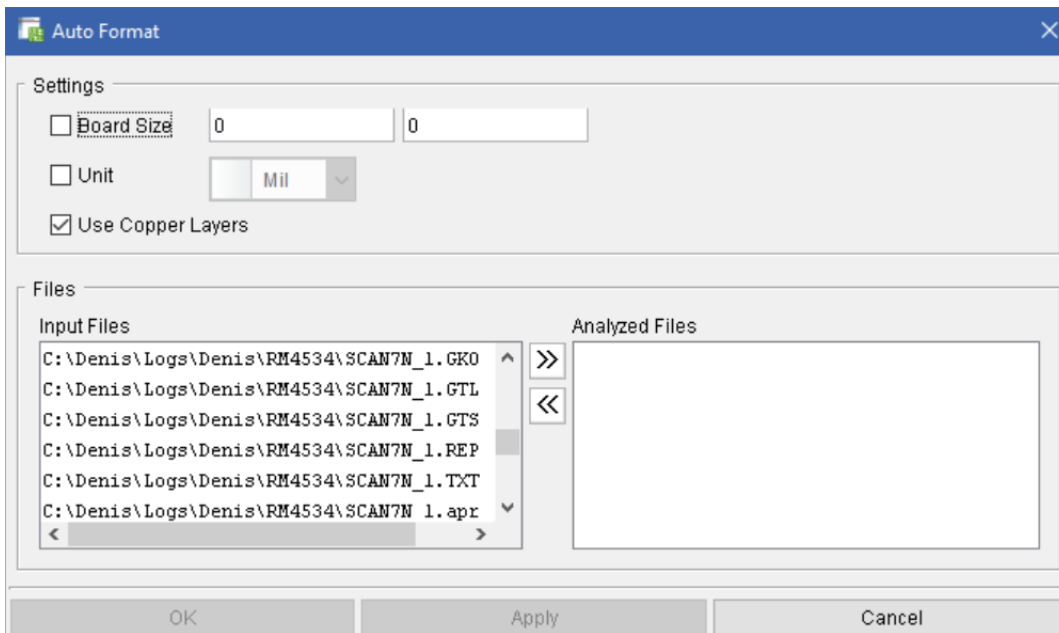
Auto Format

Settings

Board Size 0 0

Unit Mil

Use Copper Layers

Files

Input Files

C:\Denis\Logs\Denis\RM4534\SCAN7N_1.GKO
C:\Denis\Logs\Denis\RM4534\SCAN7N_1.GTL
C:\Denis\Logs\Denis\RM4534\SCAN7N_1.GTS
C:\Denis\Logs\Denis\RM4534\SCAN7N_1.REP
C:\Denis\Logs\Denis\RM4534\SCAN7N_1.TXT
C:\Denis\Logs\Denis\RM4534\SCAN7N_1.apr

>>
<<

Analyzed Files

OK Apply Cancel